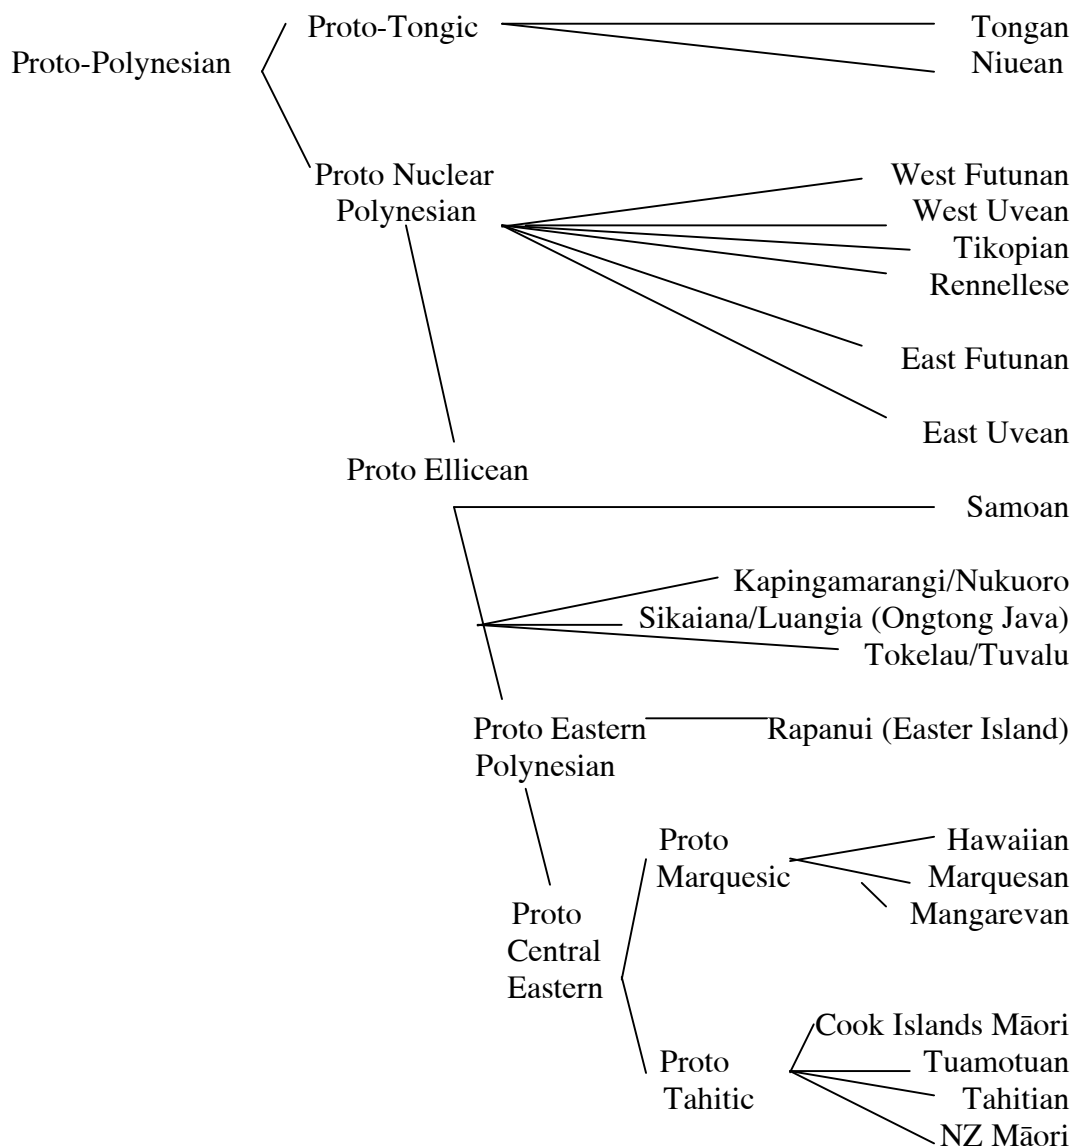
Proto-Polynesian

Proto-Tongic

Tongan
Niuean

Proto Nuclear Polynesian

West Futunan
West Uvean
Tikopian
Rennellese

East Futunan

East Uvean

Proto Ellicean

Samoan

Kapingamarangi/Nukuoro
Sikaiana/Luangia (Ongtong Java)
Tokelau/Tuvalu

Proto Eastern Polynesian

Rapanui (Easter Island)

Proto Central Eastern

Proto Marquesic

Hawaiian
Marquesan
Mangarevan

Proto Tahitic

Cook Islands Māori
Tuamotuan
Tahitian
NZ Māori